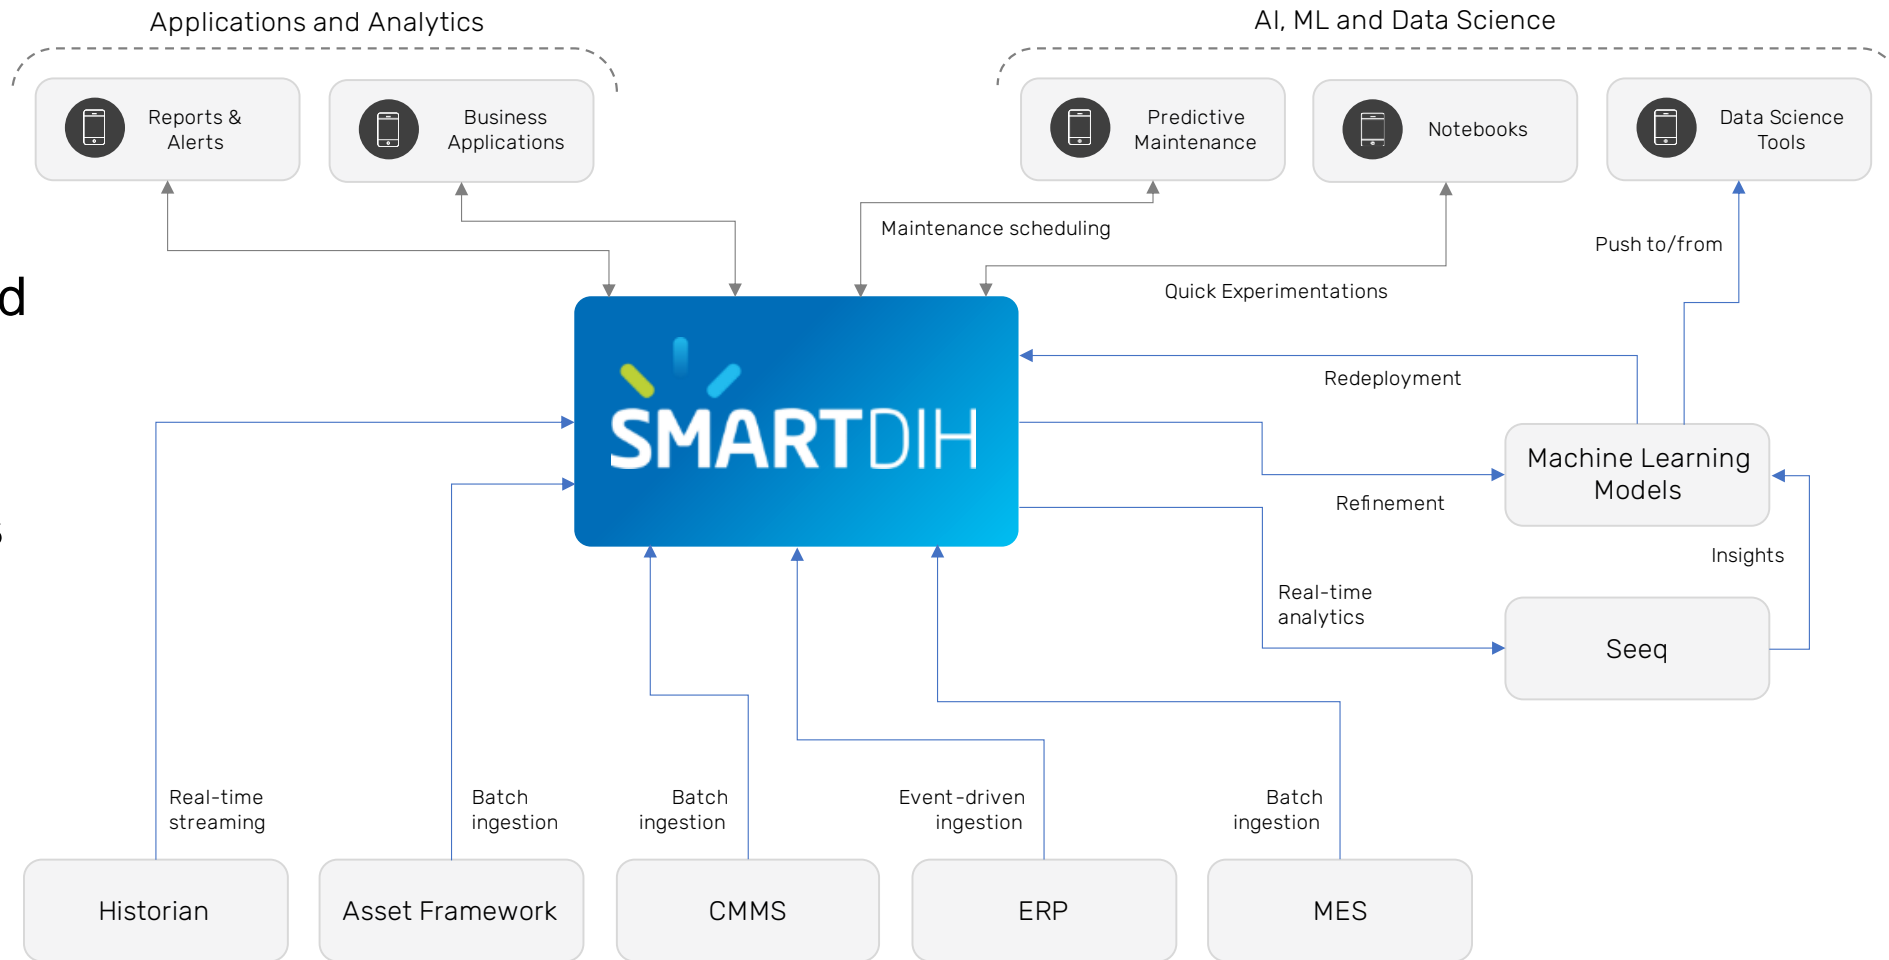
Applications and Analytics

AI, ML and Data Science

Reports & Alerts

Business Applications

Predictive Maintenance

Notebooks

Data Science Tools

Maintenance scheduling

Push to/from

Quick Experimentations

d

SMARTDIH

Redeployment

Machine Learning Models

Refinement

Insights

Real-time analytics

Seeq

Real-time streaming

Batch ingestion

Batch ingestion

Event-driven ingestion

Batch ingestion

Historian

Asset Framework

CMMS

ERP

MES